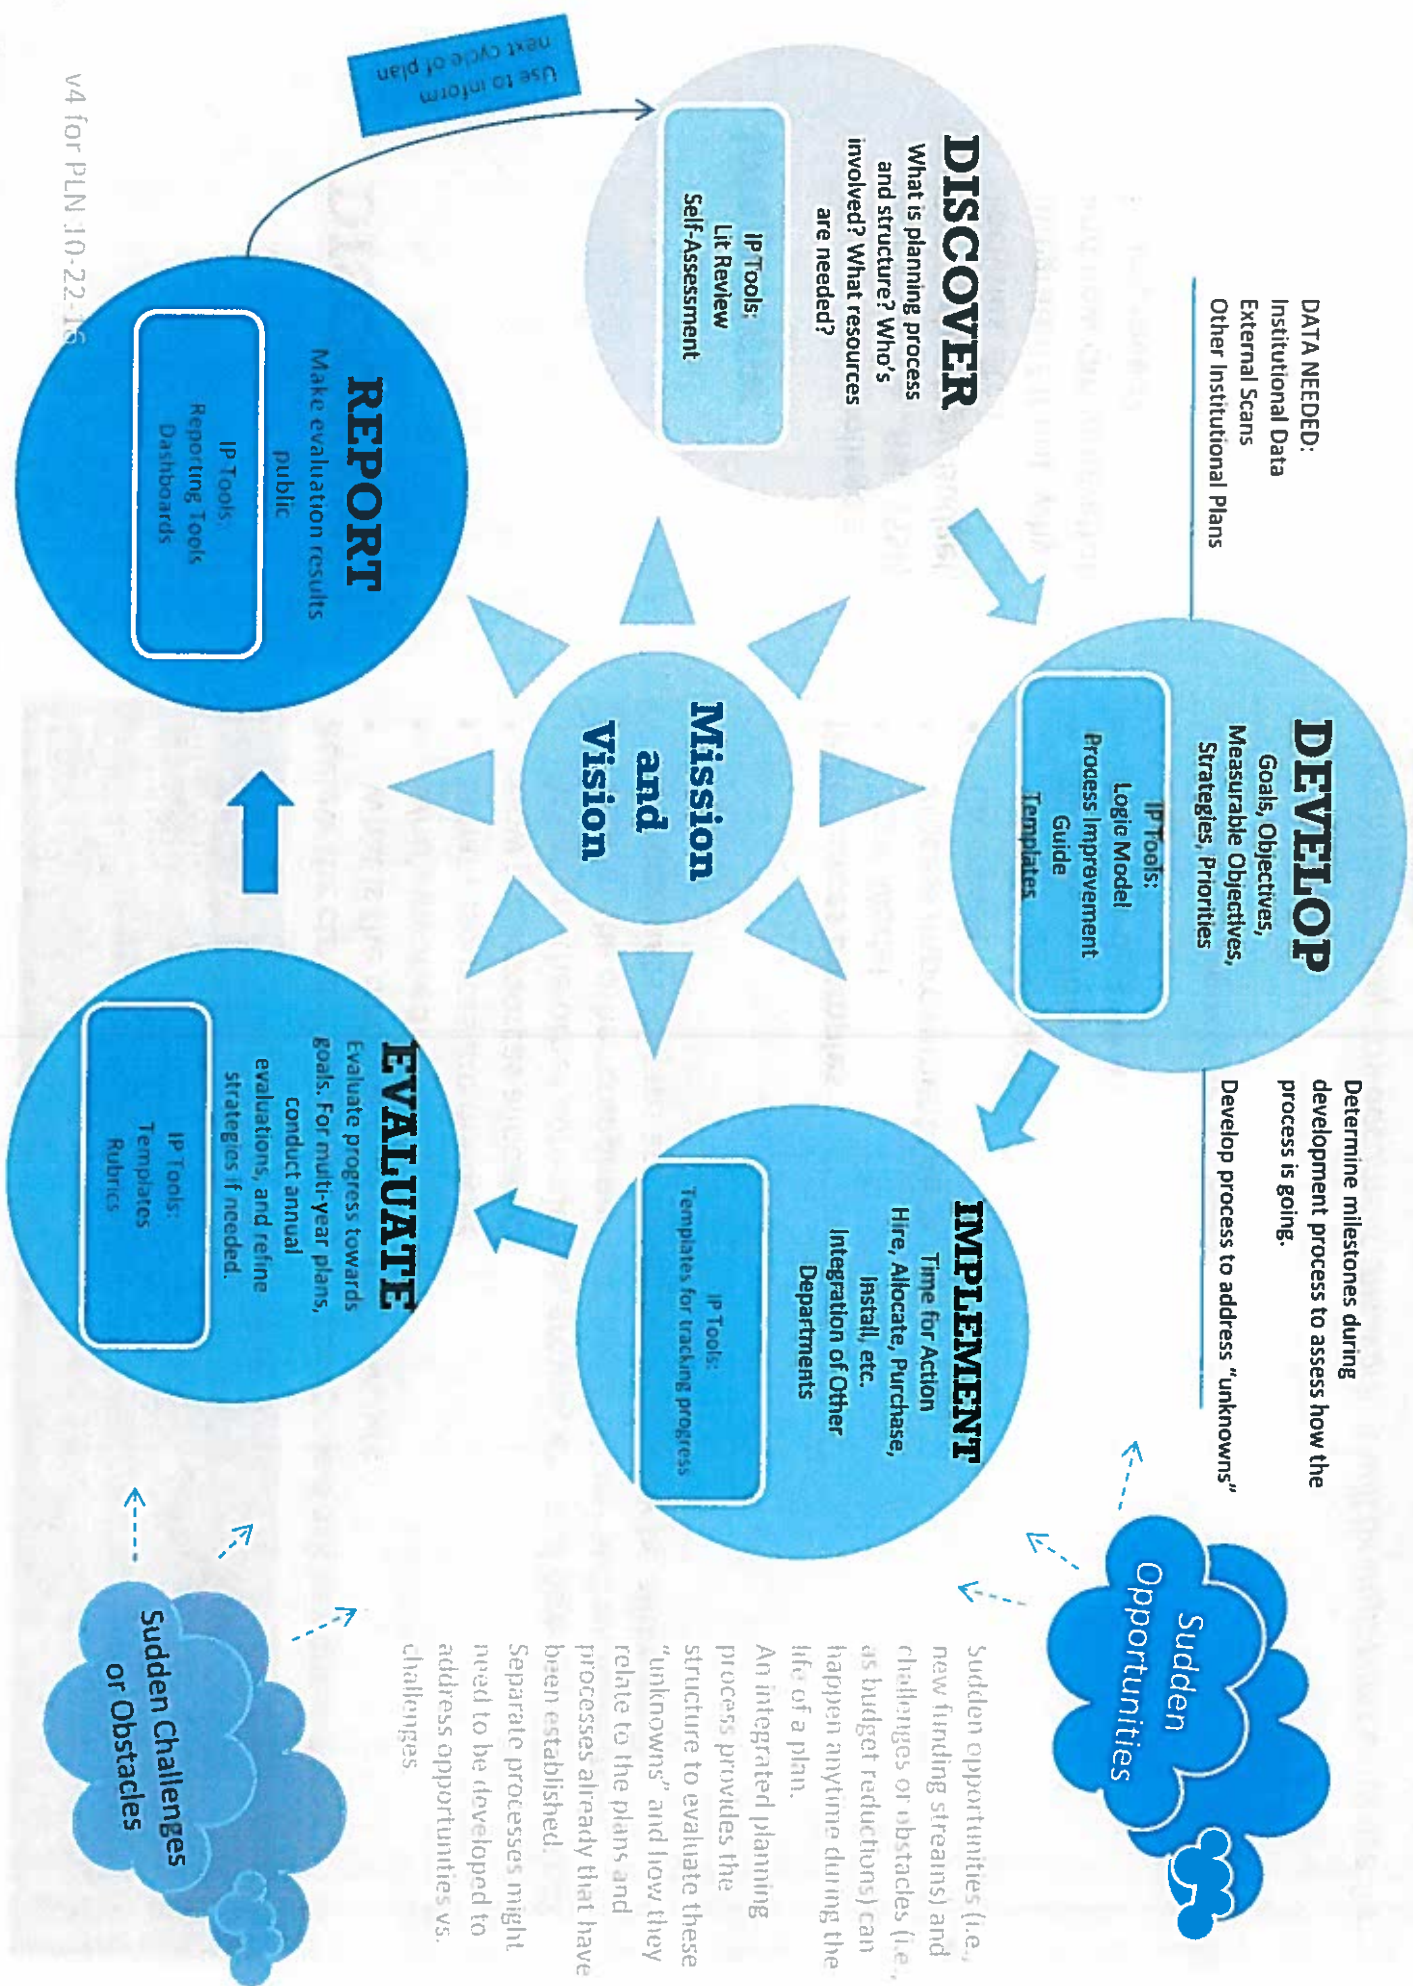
DATA NEEDED:
Insitutional Data
External Scans
Other Institutional Plans

DISCOVER
What is planning process and structure? Who's involved? What resources are needed?

IP Tools:
Lit Review
Self-Assessment

Use to inform next cycle of plan

DEVELOP
Goals, Objectives, Measurable Objectives, Strategies, Priorities

IP Tools:
Logic Model
Process Improvement Guide
Templates

Determine milestones during development process to assess how the process is going.

Develop process to address "unknowns"

Mission and Vision

IMPLEMENT
Time for Action
Hire, Allocate, Purchase, Install, etc.
Integration of Other Departments

IP Tools:
Templates for tracking progress

REPORT
Make evaluation results public

IP Tools:
Reporting Tools
Dashboards

EVALUATE
Evaluate progress towards goals. For multi-year plans, conduct annual evaluations, and refine strategies if needed.

IP Tools:
Templates
Rubrics

Sudden Opportunities

Sudden opportunities (i.e., new funding streams) and challenges or obstacles (i.e., as budget reductions) can happen anytime during the life of a plan.
An integrated planning process provides the structure to evaluate these "unknowns" and how they relate to the plans and processes already that have been established.
Separate processes might need to be developed to address opportunities vs. challenges

Sudden Challenges or Obstacles

v4 for PLN 10-22-16